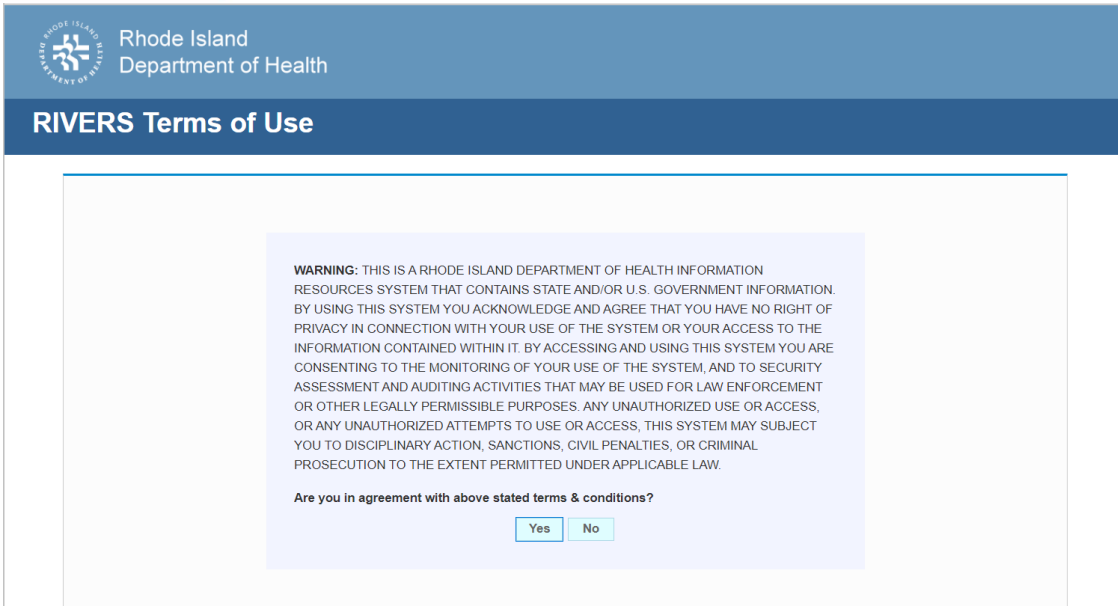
RHODE ISLAND DEPARTMENT OF HEALTH

Rhode Island
Department of Health

RIVERS Terms of Use

WARNING: THIS IS A RHODE ISLAND DEPARTMENT OF HEALTH INFORMATION RESOURCES SYSTEM THAT CONTAINS STATE AND/OR U.S. GOVERNMENT INFORMATION. BY USING THIS SYSTEM YOU ACKNOWLEDGE AND AGREE THAT YOU HAVE NO RIGHT OF PRIVACY IN CONNECTION WITH YOUR USE OF THE SYSTEM OR YOUR ACCESS TO THE INFORMATION CONTAINED WITHIN IT. BY ACCESSING AND USING THIS SYSTEM YOU ARE CONSENTING TO THE MONITORING OF YOUR USE OF THE SYSTEM, AND TO SECURITY ASSESSMENT AND AUDITING ACTIVITIES THAT MAY BE USED FOR LAW ENFORCEMENT OR OTHER LEGALLY PERMISSIBLE PURPOSES. ANY UNAUTHORIZED USE OR ACCESS, OR ANY UNAUTHORIZED ATTEMPTS TO USE OR ACCESS, THIS SYSTEM MAY SUBJECT YOU TO DISCIPLINARY ACTION, SANCTIONS, CIVIL PENALTIES, OR CRIMINAL PROSECUTION TO THE EXTENT PERMITTED UNDER APPLICABLE LAW.

Are you in agreement with above stated terms & conditions?

Yes No